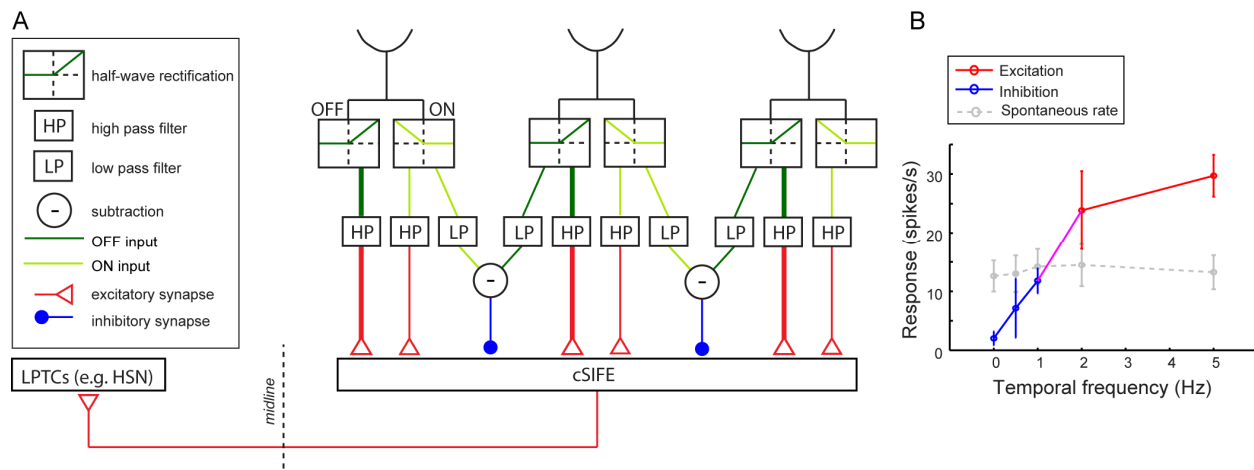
A

half-wave rectification

HP high pass filter

LP low pass filter

- subtraction

OFF input

ON input

excitatory synapse

inhibitory synapse

OFF ON

HP HP LP LP HP HP LP LP HP HP

- -

LPTCs (e.g. HSN)

midline

cSIFE

B

Excitation

Inhibition

Spontaneous rate

Response (spikes/s)

0 10 20 30

0 1 2 3 4 5

Temporal frequency (Hz)